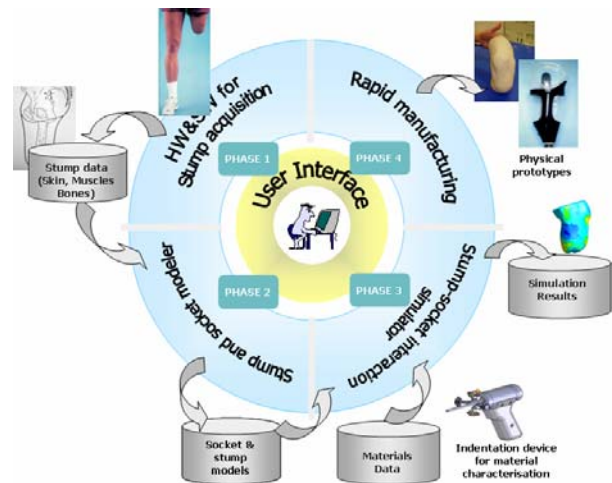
HW&SW for Stump acquisition

Rapid manufacturing

Stump-socket interaction simulator

Stump and socket modeler

User Interface

PHASE 1

PHASE 4

PHASE 2

PHASE 3

Stump data (Skin, Muscles Bones)

Physical prototypes

Simulation Results

Socket & stump models

Materials Data

Indentation device for material characterisation